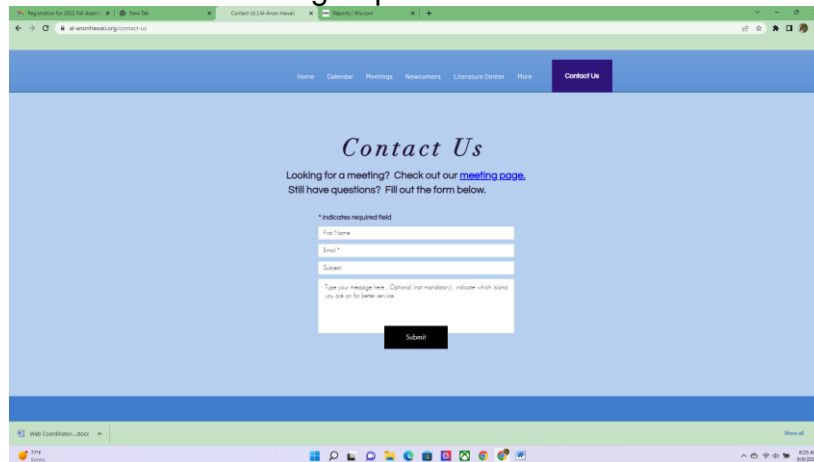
Registration for 2022 Fall Assem | New Tab | Contact Us | Al-Anon Hawaii | Reports | Wix.com

al-anonhawaii.org/contact-us

Home Calendar Meetings Newcomers Literature Center More Contact Us

Contact Us

Looking for a meeting? Check out our meeting page.
Still have questions? Fill out the form below.

* indicates required field

First Name

Email *

Subject

Type your message here... Optional (not mandatory), indicate which island you are on for better service.

Submit

Web Coordinator....docx

Show all

77°F
Sunny

8:25 AM
8/5/2022